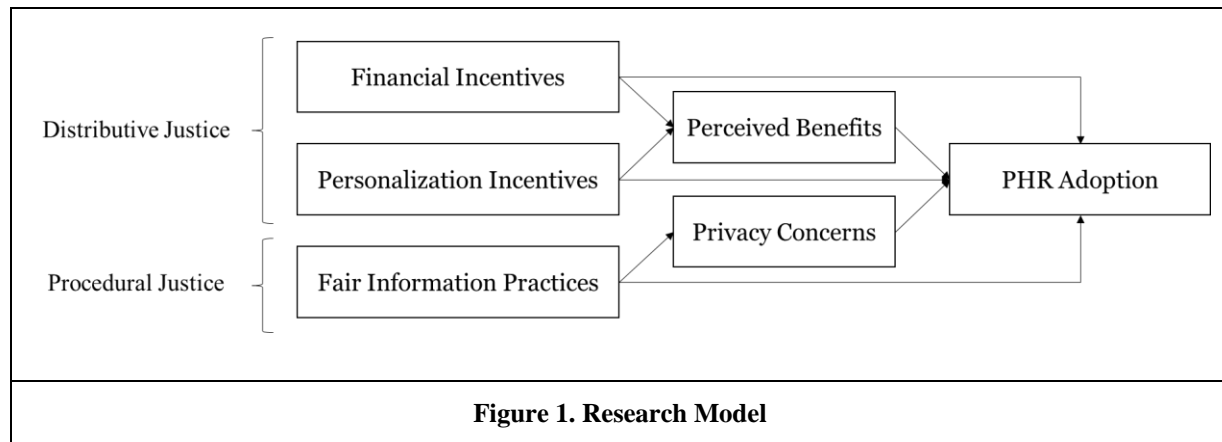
Distributive Justice

Financial Incentives

Personalization Incentives

Perceived Benefits

PHR Adoption

Procedural Justice

Fair Information Practices

Privacy Concerns

**Figure 1. Research Model**